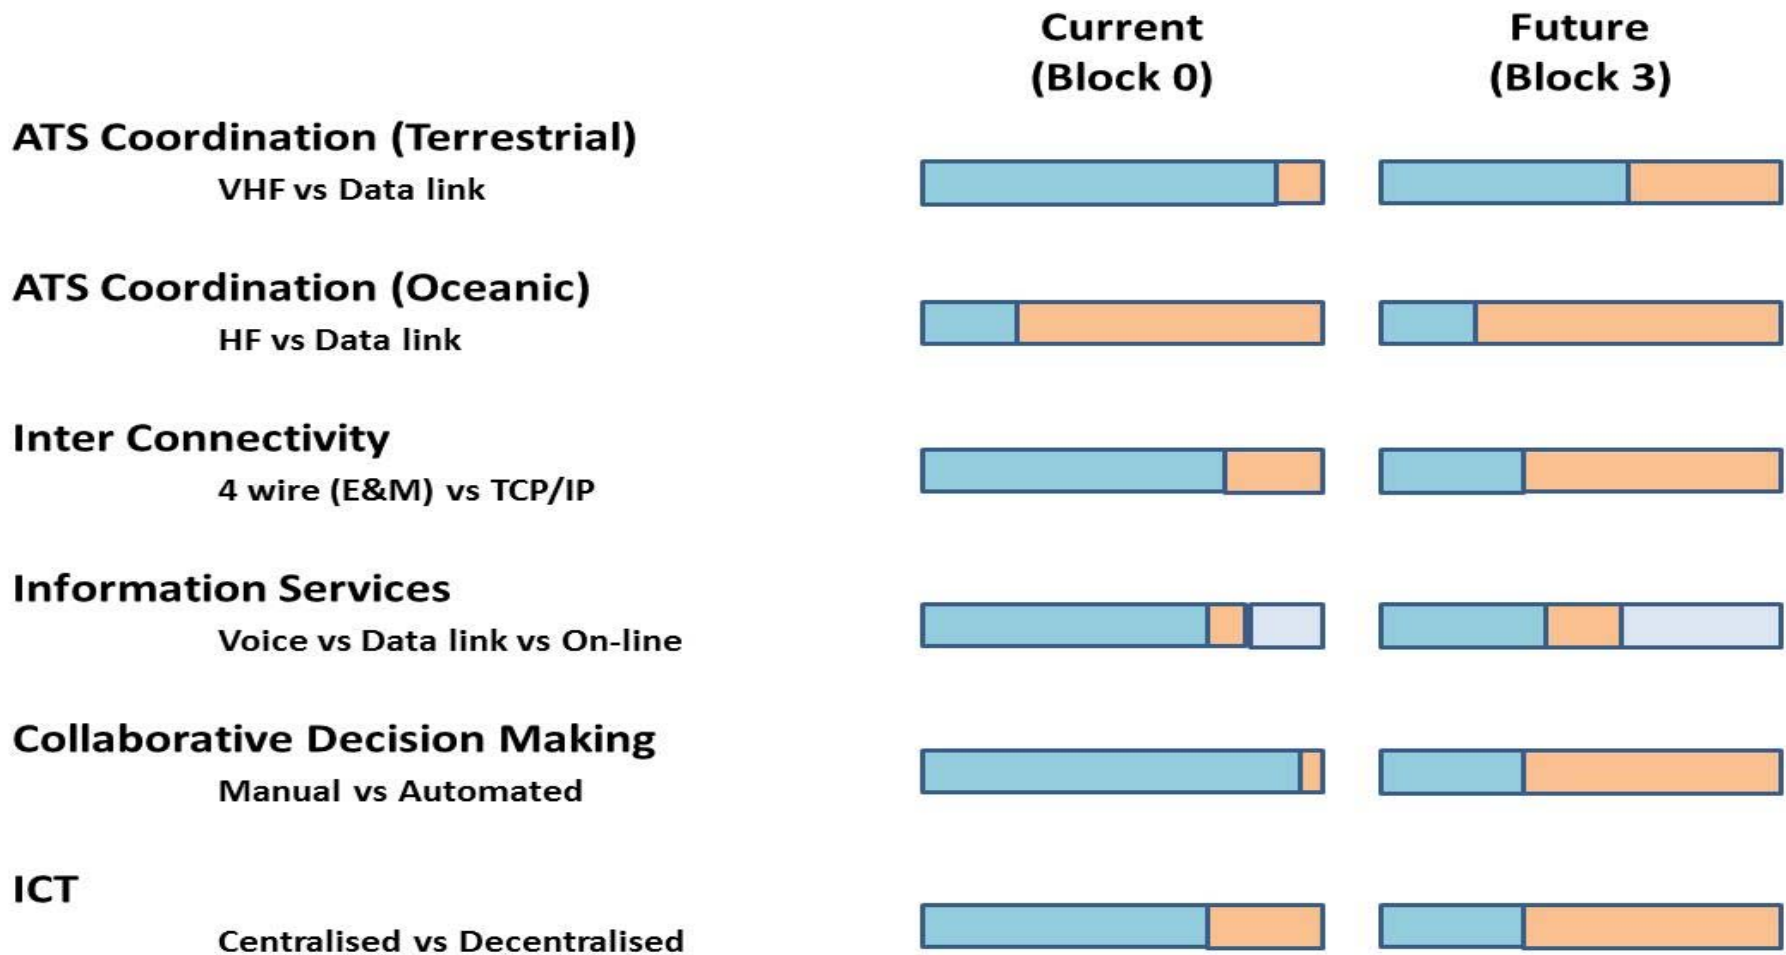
Current (Block 0)

Future (Block 3)

ATS Coordination (Terrestrial)
VHF vs Data link

ATS Coordination (Oceanic)
HF vs Data link

Inter Connectivity
4 wire (E&M) vs TCP/IP

Information Services
Voice vs Data link vs On-line

Collaborative Decision Making
Manual vs Automated

ICT
Centralised vs Decentralised